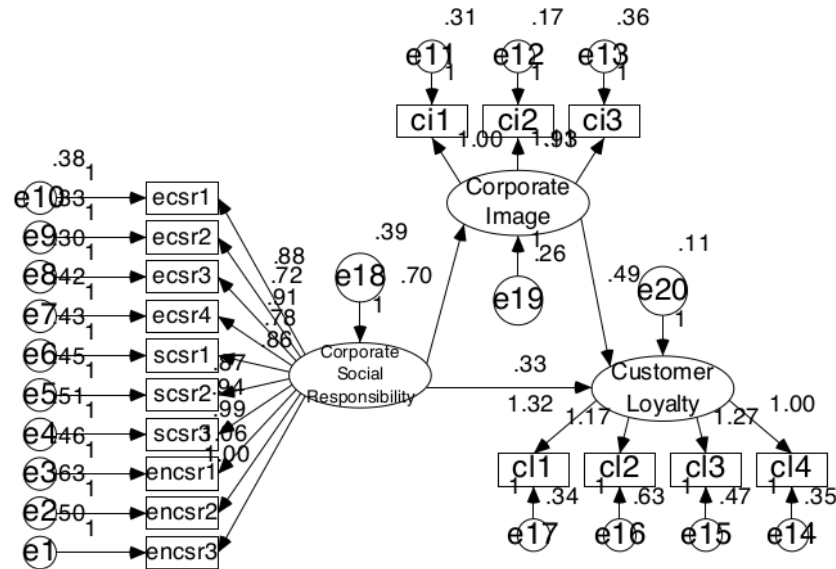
.31 .17 .36

e11 e12 e13

1 1 1

ci1 ci2 ci3

1.00 1.93 1.93

Corporate Image

.39

.38 1

e10 .33 1

ecsr1

e9 .30 1

ecsr2

e8 .42 1

ecsr3

e7 .43 1

ecsr4

e6 .45 1

scsr1

e5 .51 1

scsr2

e4 .46 1

scsr3

e3 .63 1

encsr1

e2 .50 1

encsr2

e1

encsr3

.88 .72 .91 .78 .86 .87 .94 .99 1.06 1.00

e18

1

.70

Corporate Social Responsibility

1 .26

e19

.11

.49

e20

1

.33

Customer Loyalty

1.32 1.17 1.27 1.00

cl1 cl2 cl3 cl4

1 .34 1 .63 1 .47 1 .35

e17 e16 e15 e14